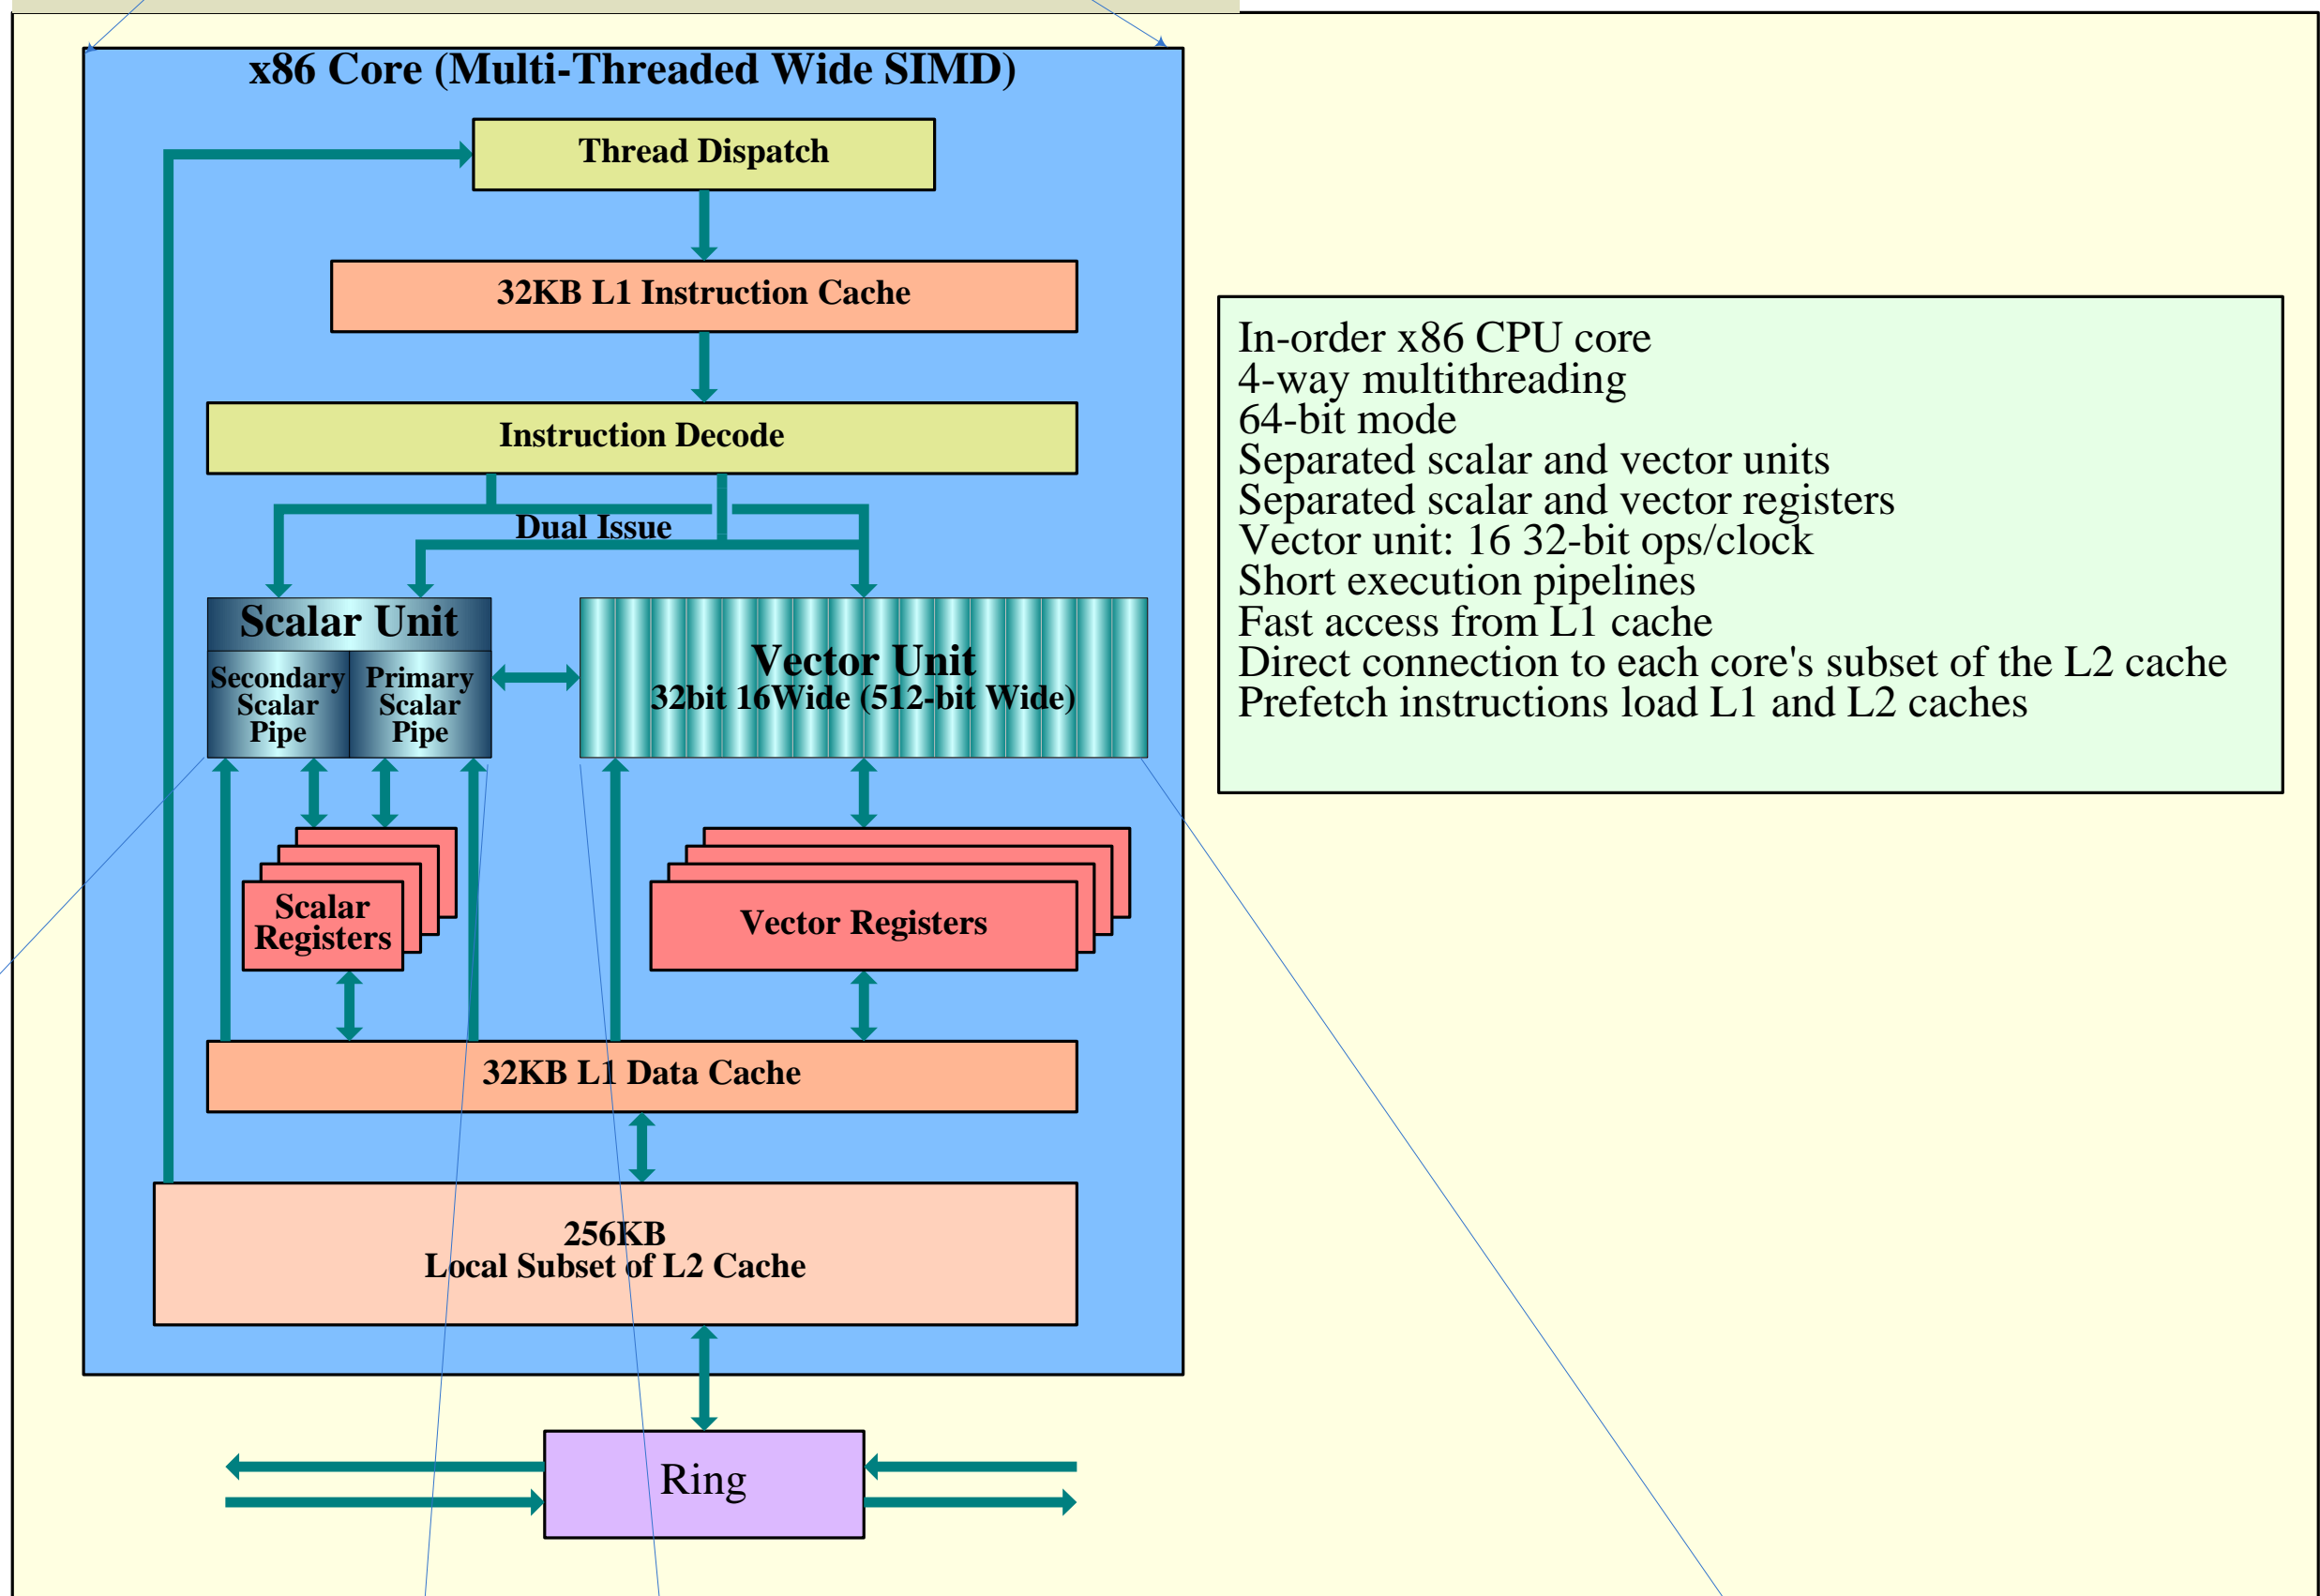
x86 Core (Multi-Threaded Wide SIMD)

Thread Dispatch

32KB L1 Instruction Cache

Instruction Decode

Dual Issue

Scalar Unit

Secondary Scalar Pipe

Primary Scalar Pipe

Vector Unit
32bit 16Wide (512-bit Wide)

Scalar Registers

Vector Registers

32KB L1 Data Cache

256KB
Local Subset of L2 Cache

Ring

In-order x86 CPU core
4-way multithreading
64-bit mode
Separated scalar and vector units
Separated scalar and vector registers
Vector unit: 16 32-bit ops/clock
Short execution pipelines
Fast access from L1 cache
Direct connection to each core's subset of the L2 cache
Prefetch instructions load L1 and L2 caches